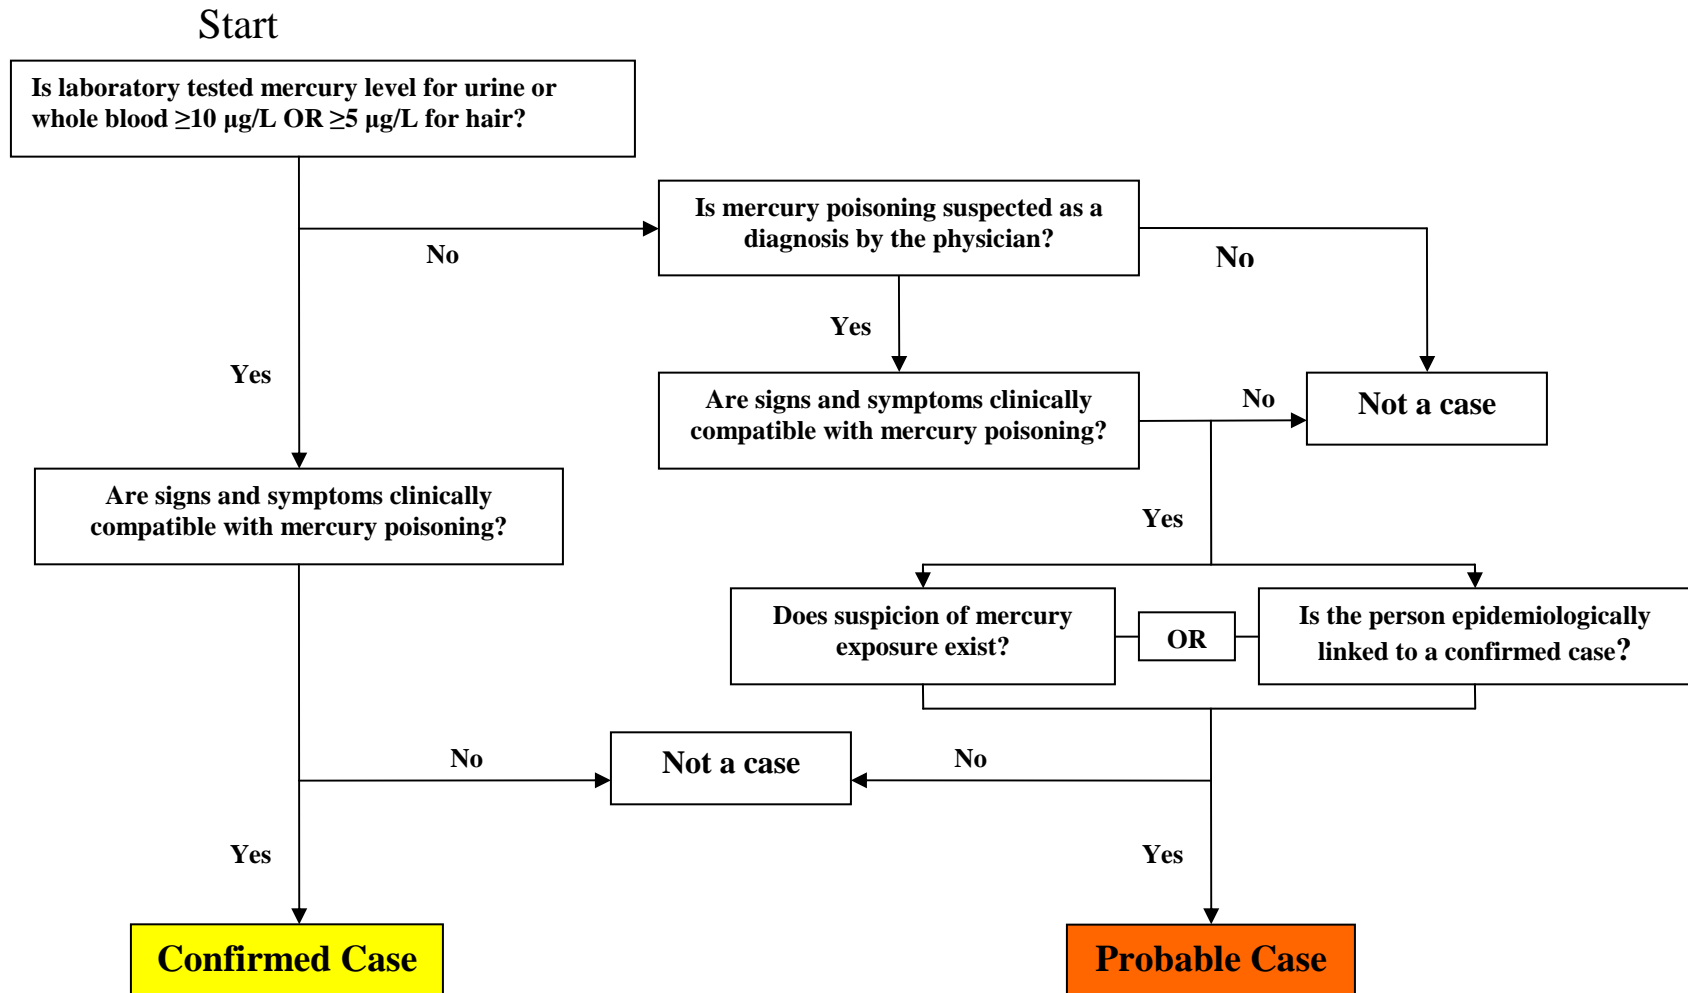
Start

Is laboratory tested mercury level for urine or whole blood ≥10 µg/L OR ≥5 µg/L for hair?

No

Is mercury poisoning suspected as a diagnosis by the physician?

No

Yes

Yes

Are signs and symptoms clinically compatible with mercury poisoning?

No

Not a case

Are signs and symptoms clinically compatible with mercury poisoning?

Yes

Does suspicion of mercury exposure exist?

OR

Is the person epidemiologically linked to a confirmed case?

No

Not a case

No

Yes

Yes

Confirmed Case

Probable Case